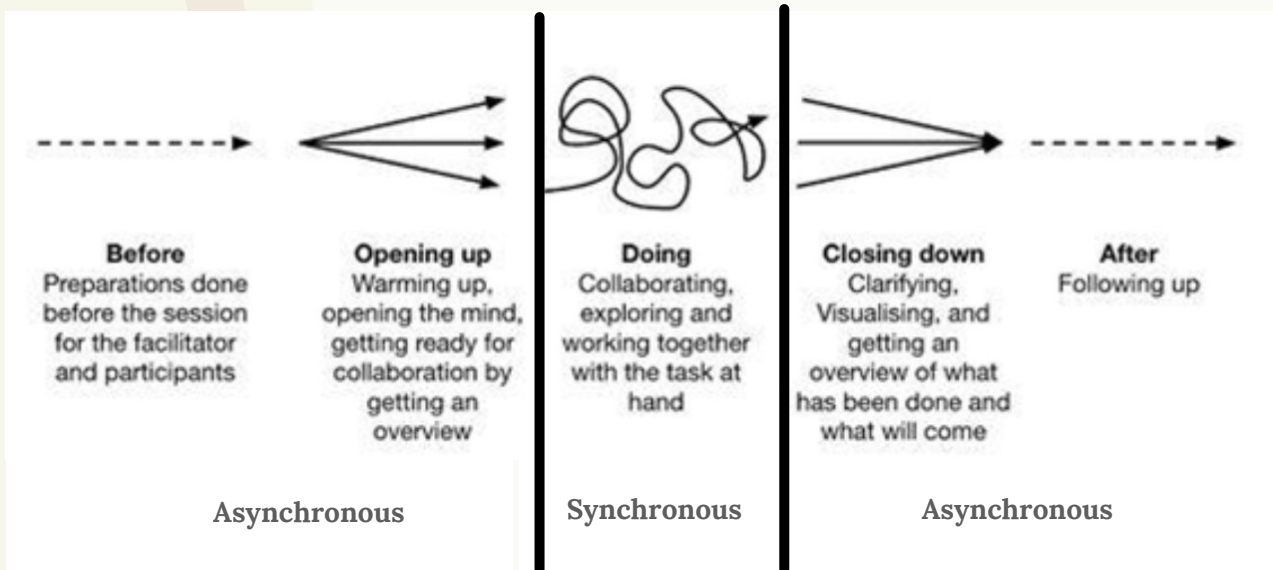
**Before**
Preparations done before the session for the facilitator and participants

**Opening up**
Warming up, opening the mind, getting ready for collaboration by getting an overview

**Doing**
Collaborating, exploring and working together with the task at hand

**Closing down**
Clarifying, Visualising, and getting an overview of what has been done and what will come

**After**
Following up

Asynchronous

Synchronous

Asynchronous